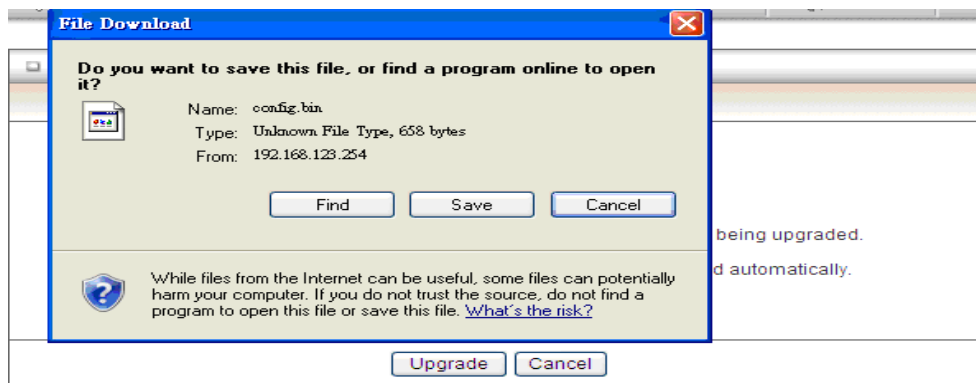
File Download

Do you want to save this file, or find a program online to open it?

Name: config.bin
Type: Unknown File Type, 658 bytes
From: 192.168.123.254

Find
Save
Cancel

While files from the Internet can be useful, some files can potentially harm your computer. If you do not trust the source, do not find a program to open this file or save this file. What's the risk?

being upgraded.

d automatically.

Upgrade
Cancel